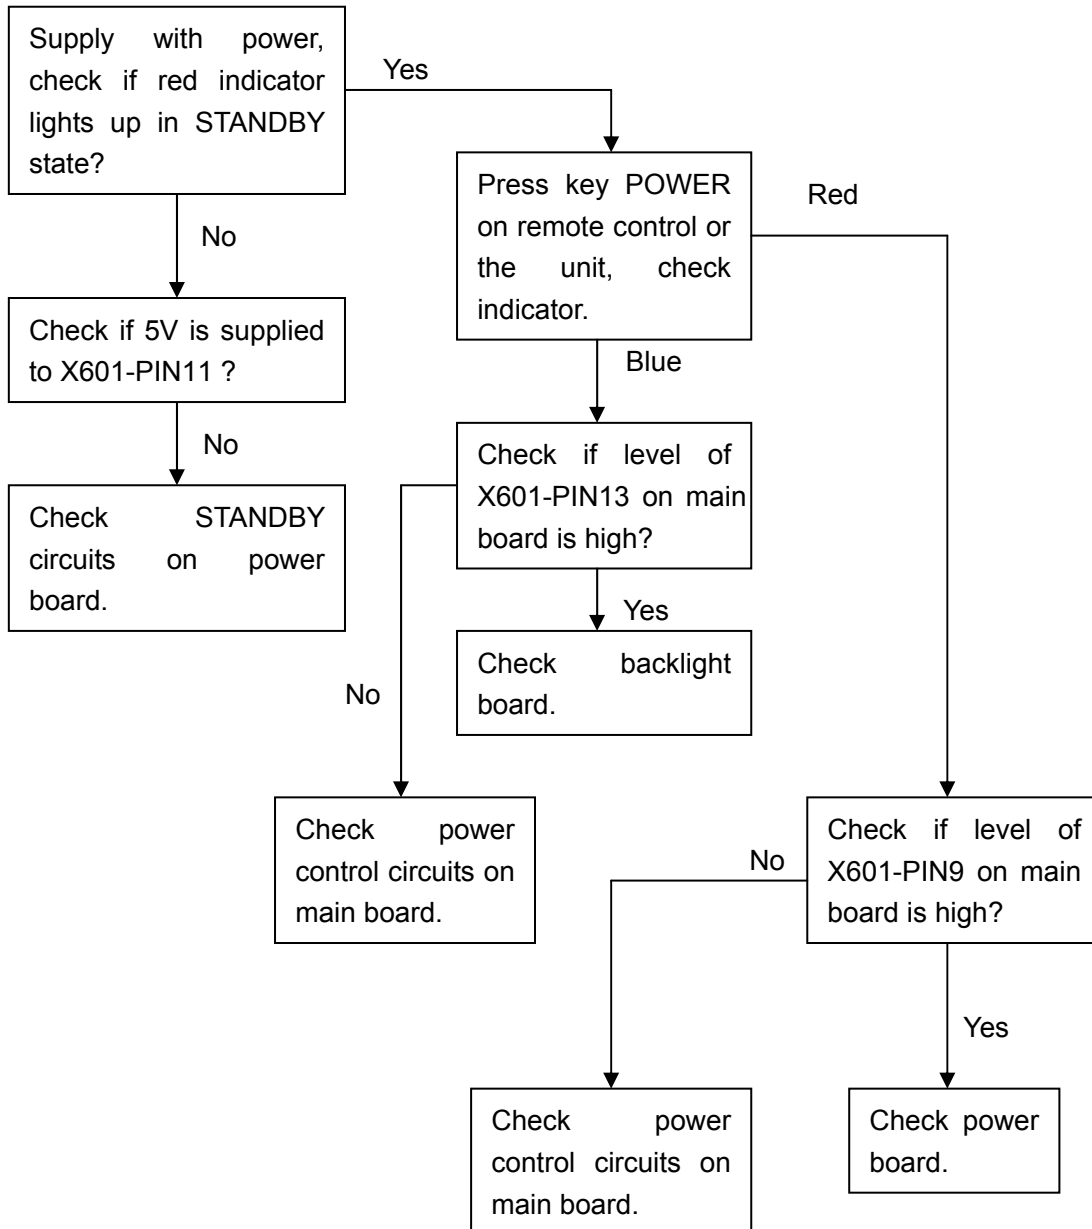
Supply with power, check if red indicator lights up in STANDBY state?

Yes

No

Check if 5V is supplied to X601-PIN11 ?

No

Check STANDBY circuits on power board.

Press key POWER on remote control or the unit, check indicator.

Red

Blue

Check if level of X601-PIN13 on main board is high?

Yes

Check backlight board.

No

Check power control circuits on main board.

Check if level of X601-PIN9 on main board is high?

No

Yes

Check power control circuits on main board.

Check power board.